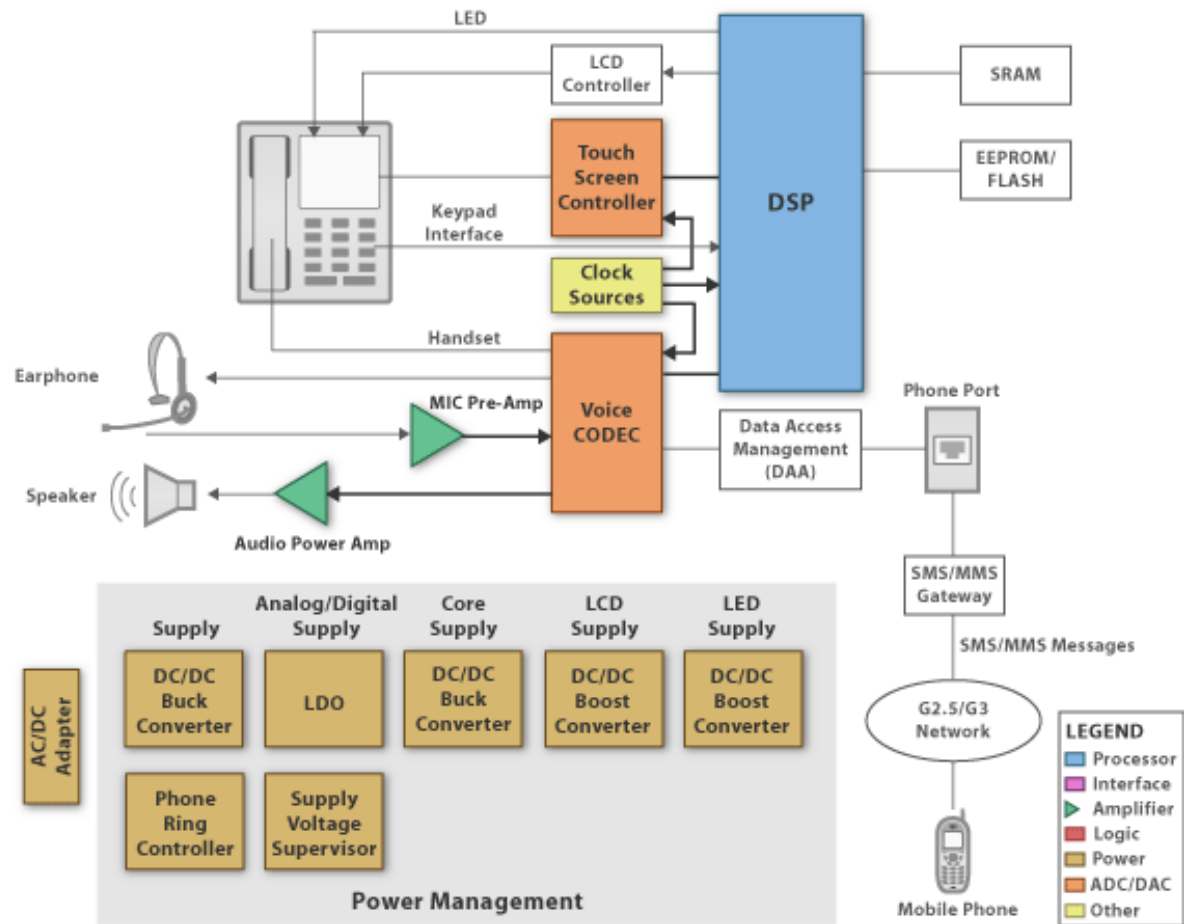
LED

LCD Controller

SRAM

Touch Screen Controller

DSP

EEPROM/ FLASH

Keypad Interface

Clock Sources

Handset

Earphone

Voice CODEC

MIC Pre-Amp

Phone Port

Data Access Management (DAA)

Speaker

Audio Power Amp

SMS/MMS Gateway

SMS/MMS Messages

Supply

Analog/Digital Supply

Core Supply

LCD Supply

LED Supply

DC/DC Buck Converter

LDO

DC/DC Buck Converter

DC/DC Boost Converter

DC/DC Boost Converter

AC/DC Adapter

Phone Ring Controller

Supply Voltage Supervisor

Power Management

G2.5/G3 Network

Mobile Phone

LEGEND
Processor
Interface
Amplifier
Logic
Power
ADC/DAC
Other